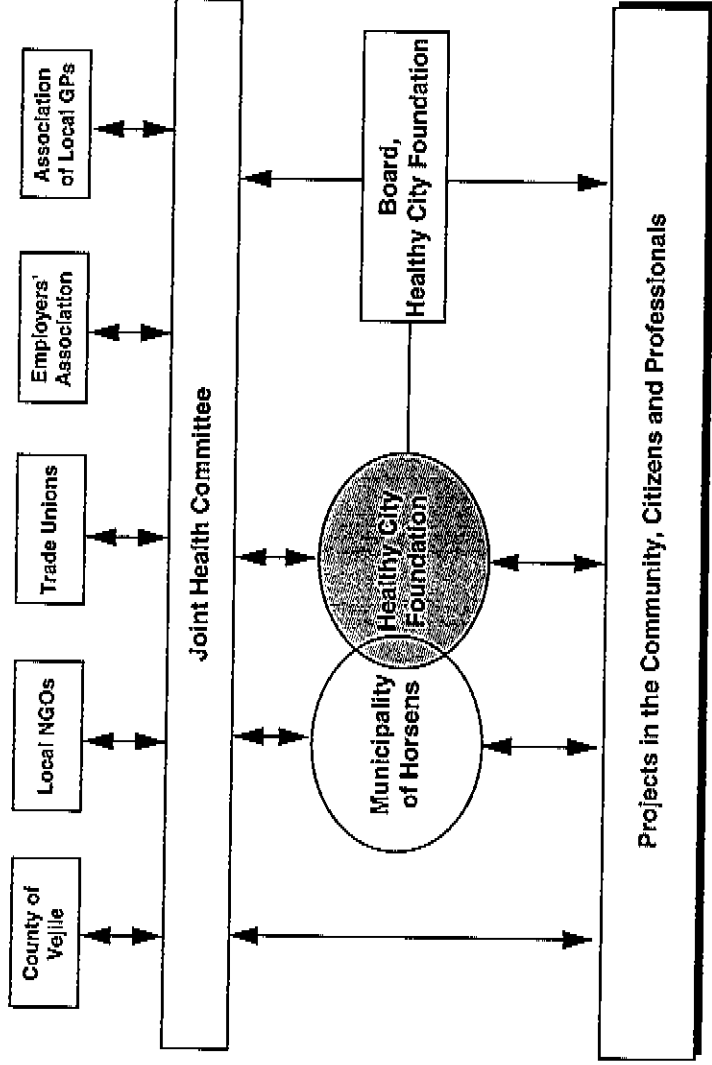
County of Vejle

Local NGOs

Trade Unions

Employers' Association

Association of Local GPs

Joint Health Committee

Municipality of Horsens

Healthy City Foundation

Board, Healthy City Foundation

Projects in the Community, Citizens and Professionals